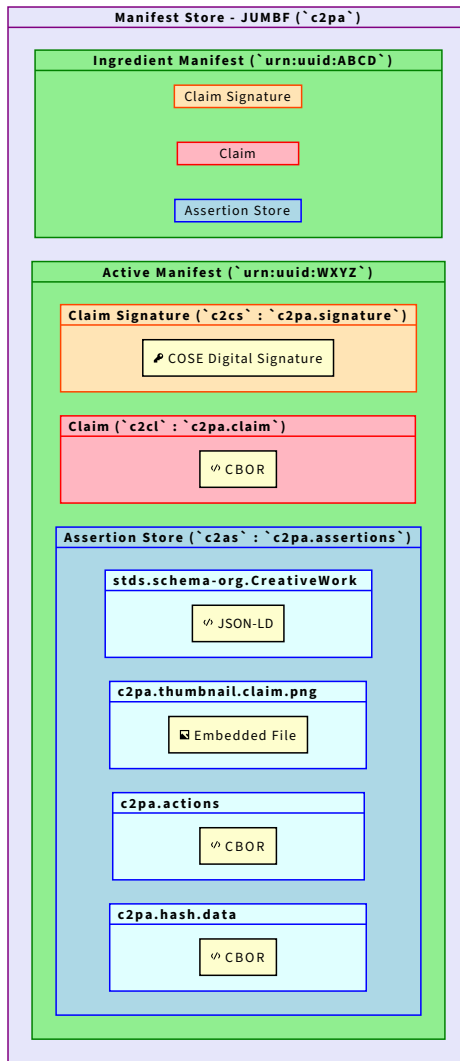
Manifest Store - JUMBF (`c2pa`)

Ingredient Manifest (`urn:uuid:ABCD`)

Claim Signature

Claim

Assertion Store

Active Manifest (`urn:uuid:WXYZ`)

Claim Signature (`c2cs` : `c2pa.signature`)

COSE Digital Signature

Claim (`c2cl` : `c2pa.claim`)

CBOR

Assertion Store (`c2as` : `c2pa.assertions`)

stds.schema-org.CreativeWork

JSON-LD

c2pa.thumbnail.claim.png

Embedded File

c2pa.actions

CBOR

c2pa.hash.data

CBOR